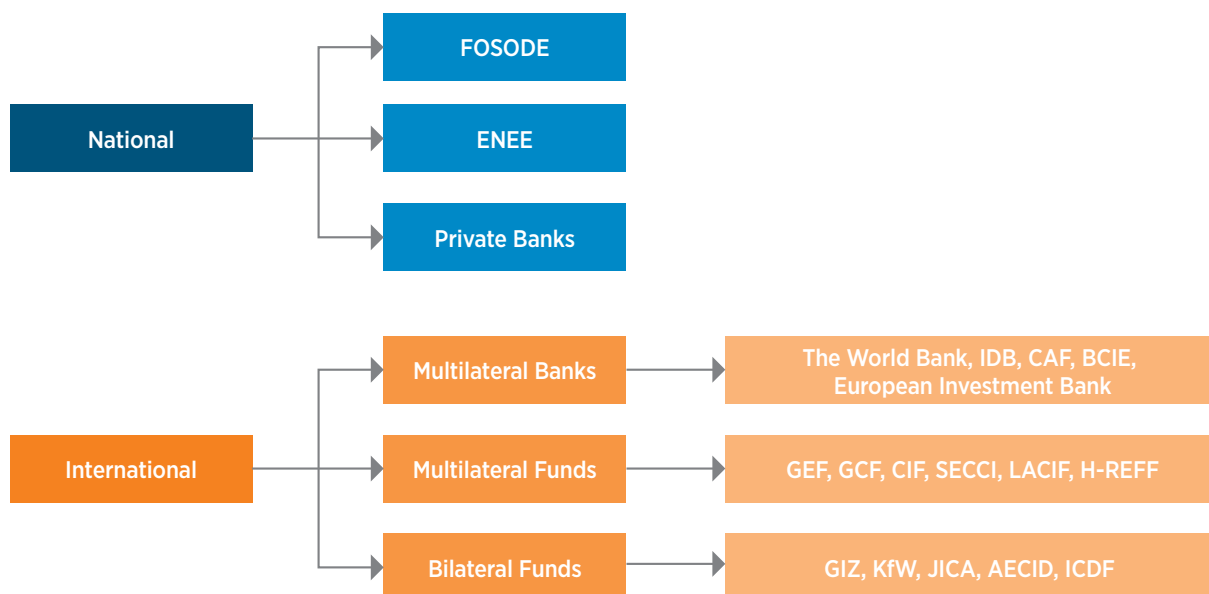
National

FOSODE

ENEE

Private Banks

International

Multilateral Banks

The World Bank, IDB, CAF, BCIE, European Investment Bank

Multilateral Funds

GEF, GCF, CIF, SECCI, LACIF, H-REFF

Bilateral Funds

GIZ, KfW, JICA, AECID, ICDF